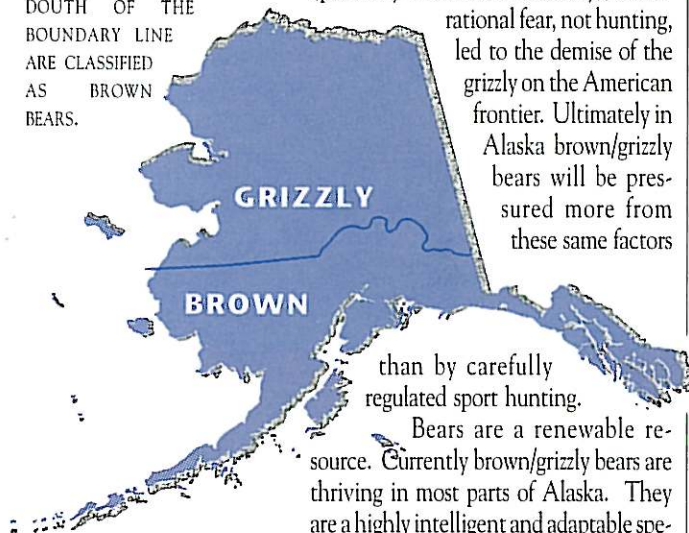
DOUTH OF THE BOUNDARY LINE ARE CLASSIFIED AS BROWN BEARS.

rational fear, not hunting, led to the demise of the grizzly on the American frontier. Ultimately in Alaska brown/grizzly bears will be pressured more from these same factors

GRIZZLY

BROWN

than by carefully regulated sport hunting.

Bears are a renewable resource. Currently brown/grizzly bears are thriving in most parts of Alaska. They are a highly intelligent and adaptable spe-